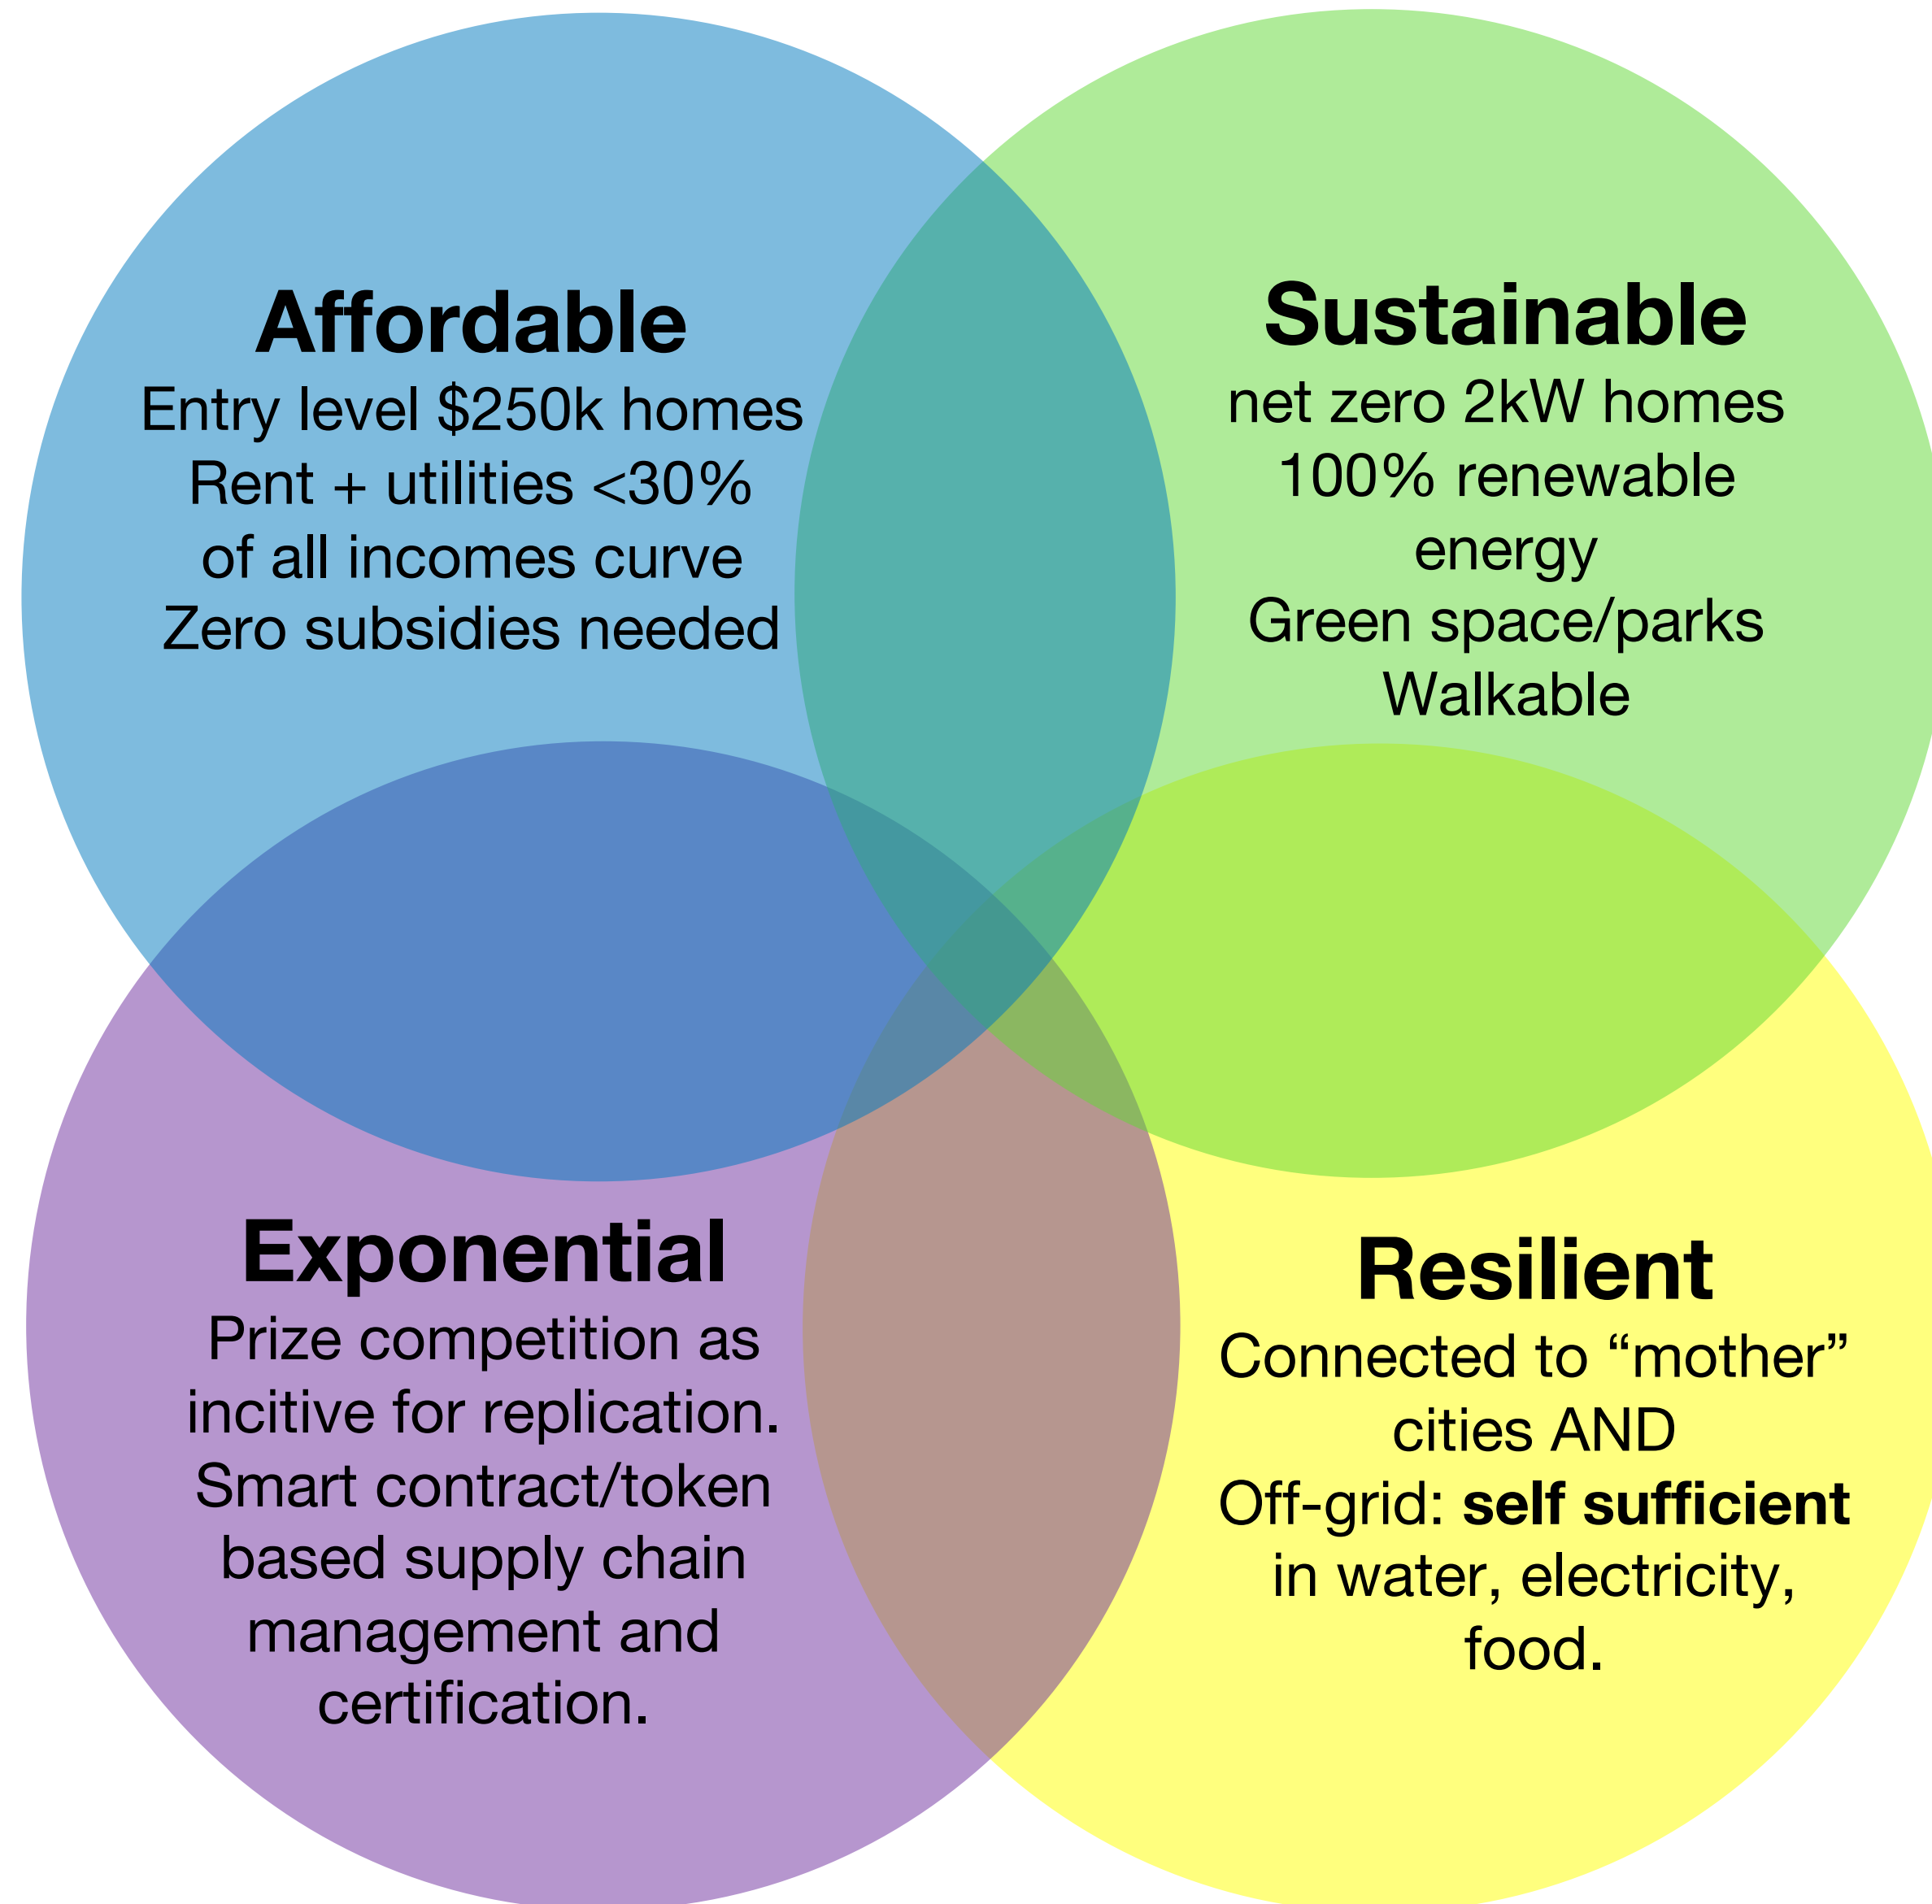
Affordable
Entry level \$250k homes
Rent + utilities <30%
of all incomes curve
Zero subsidies needed

Sustainable
net zero 2kW homes
100% renewable energy
Green space/parks
Walkable

Exponential
Prize competition as incitive for replication.
Smart contract/token based supply chain management and certification.

Resilient
Connected to “mother” cities AND
Off-grid: **self sufficient** in water, electricity, food.